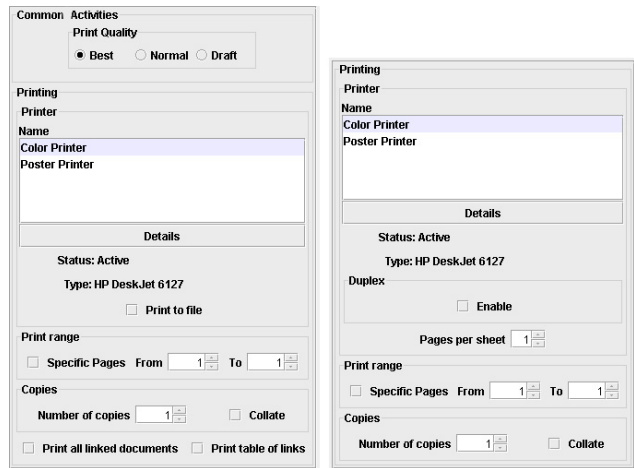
Common Activities

Print Quality

Best Normal Draft

Printing

Printer

Name

Color Printer

Poster Printer

Details

Status: Active

Type: HP DeskJet 6127

Print to file

Print range

Specific Pages From 1 To 1

Copies

Number of copies 1 Collate

Print all linked documents Print table of links

Printing

Printer

Name

Color Printer

Poster Printer

Details

Status: Active

Type: HP DeskJet 6127

Duplex

Enable

Pages per sheet 1

Print range

Specific Pages From 1 To 1

Copies

Number of copies 1 Collate